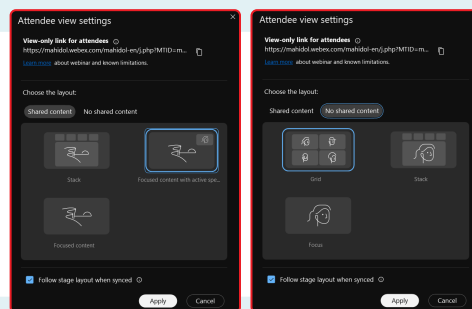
Attendee view settings

View-only link for attendees ⓘ
https://mahidol.webex.com/mahidol-en/j.php?MTID=m...

Learn more about webinar and known limitations.

Choose the layout:

Shared content No shared content

Stack

Focused content with active spe...

Focused content

Follow stage layout when synced ⓘ

Apply Cancel

Attendee view settings

View-only link for attendees ⓘ
https://mahidol.webex.com/mahidol-en/j.php?MTID=m...

Learn more about webinar and known limitations.

Choose the layout:

Shared content No shared content

Grid

Stack

Focus

Follow stage layout when synced ⓘ

Apply Cancel